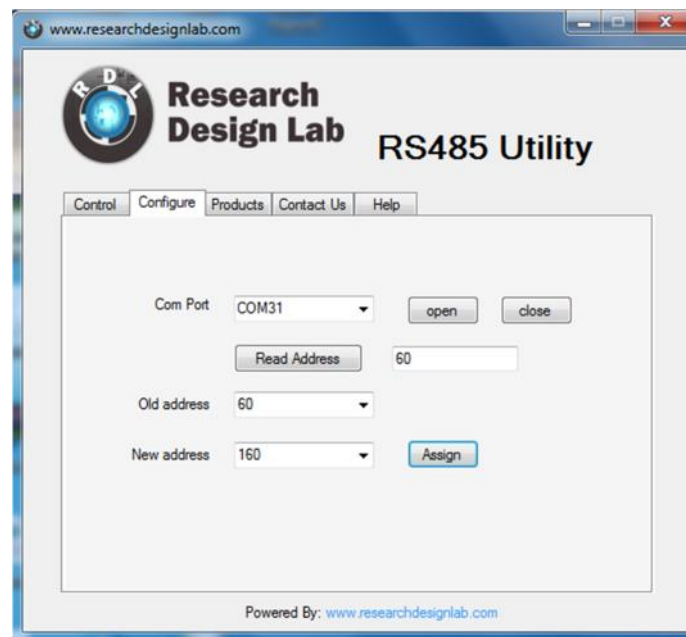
www.researchdesignlab.com

RDL

Research Design Lab

RS485 Utility

Control | Configure | Products | Contact Us | Help

Com Port COM31 open close

Read Address 60

Old address 60

New address 160 Assign

Powered By: www.researchdesignlab.com